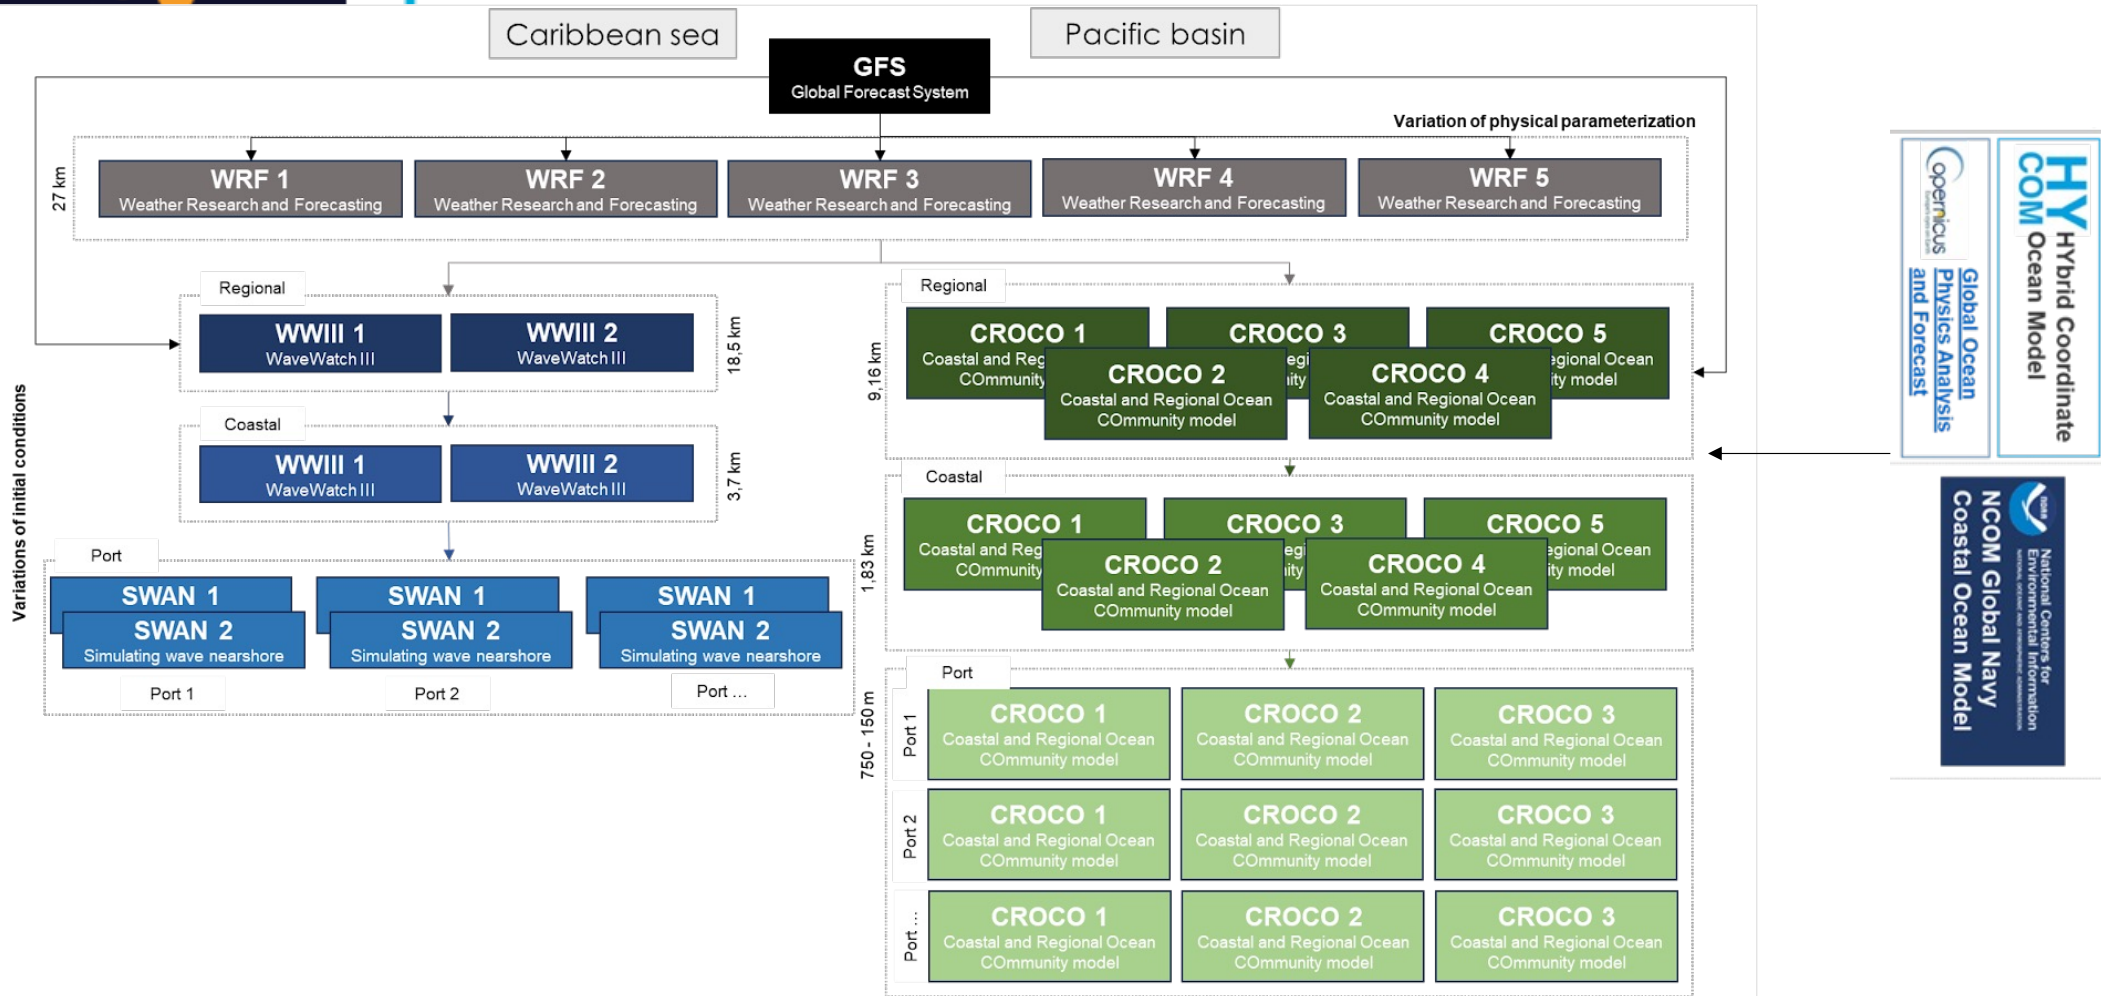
Caribbean sea

Pacific basin

GFS
Global Forecast System

Variation of physical parameterization

27 km

WRF 1
Weather Research and Forecasting

WRF 2
Weather Research and Forecasting

WRF 3
Weather Research and Forecasting

WRF 4
Weather Research and Forecasting

WRF 5
Weather Research and Forecasting

Variations of initial conditions

Regional

WWIII 1
WaveWatch III

WWIII 2
WaveWatch III

18,5 km

Coastal

WWIII 1
WaveWatch III

WWIII 2
WaveWatch III

3,7 km

Port

SWAN 1
SWAN 2
Simulating wave nearshore
Port 1

SWAN 1
SWAN 2
Simulating wave nearshore
Port 2

SWAN 1
SWAN 2
Simulating wave nearshore
Port ...

Regional

9,16 km

CROCO 1
Coastal and Reg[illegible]
COmmunity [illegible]

CROCO 3
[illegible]

CROCO 5
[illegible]egional Ocean
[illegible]ity model

CROCO 2
Coastal and Regional Ocean
COmmunity model

CROCO 4
Coastal and Regional Ocean
COmmunity model

Coastal

1,83 km

CROCO 1
Coastal and Reg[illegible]
COmmunity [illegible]

CROCO 3
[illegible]

CROCO 5
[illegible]egional Ocean
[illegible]ity model

CROCO 2
Coastal and Regional Ocean
COmmunity model

CROCO 4
Coastal and Regional Ocean
COmmunity model

Port

750 - 150 m

Port 1
CROCO 1
Coastal and Regional Ocean
COmmunity model
CROCO 2
Coastal and Regional Ocean
COmmunity model
CROCO 3
Coastal and Regional Ocean
COmmunity model

Port 2
CROCO 1
Coastal and Regional Ocean
COmmunity model
CROCO 2
Coastal and Regional Ocean
COmmunity model
CROCO 3
Coastal and Regional Ocean
COmmunity model

Port ...
CROCO 1
Coastal and Regional Ocean
COmmunity model
CROCO 2
Coastal and Regional Ocean
COmmunity model
CROCO 3
Coastal and Regional Ocean
COmmunity model

opernicus
Global Ocean
Physics Analysis
and Forecast

HY
COM
HYbrid Coordinate
Ocean Model

National Centers for
Environmental Information
NCOM Global Navy
Coastal Ocean Model